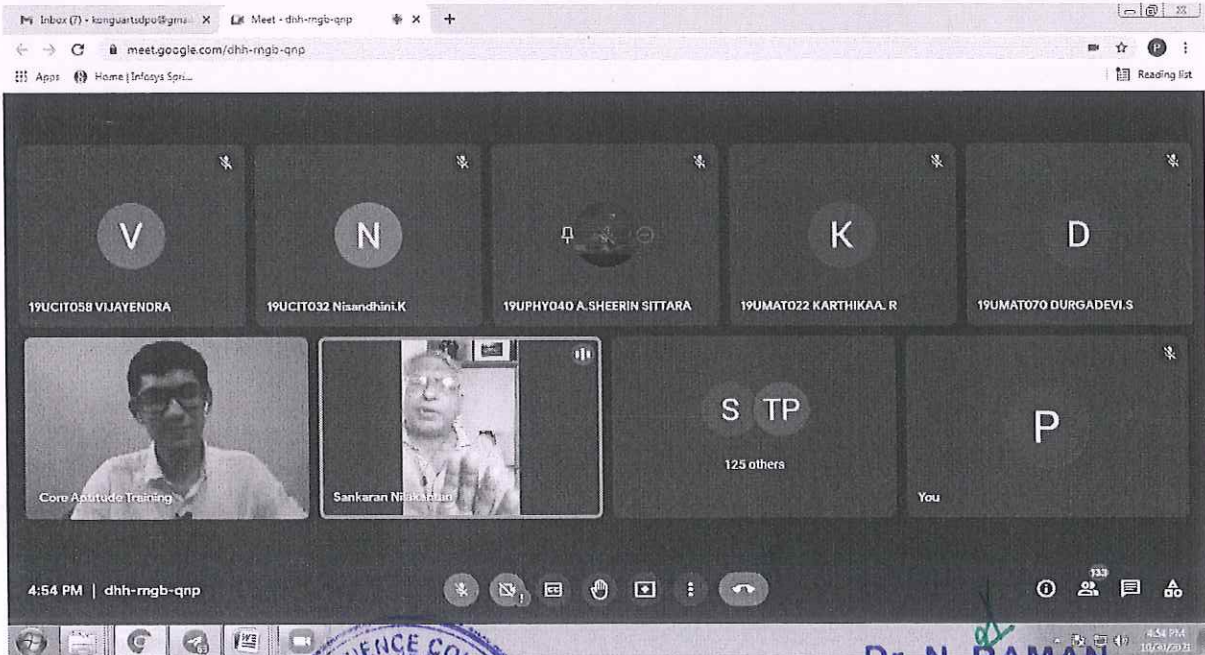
Inbox (7) - konguartsdpo@gma... ×
Meet - dhh-rngb-qnp ×
+
meet.google.com/dhh-rngb-qnp
Apps
Home | Infosys Spri...
Reading list

V
19UCIT058 VIJAYENDRA

N
19UCIT032 Nisandhini.K

19UPHY040 A.SHEERIN SITTARA

K
19UMAT022 KARTHIKAA. R

D
19UMAT070 DURGADEVI.S

Core Aptitude Training

Sankaran Nilakantan

S TP
125 others

P
You

4:54 PM | dhh-rngb-qnp

133

ENCE CO

Dr. N. RAMAN

4:54 PM
10/03/2021